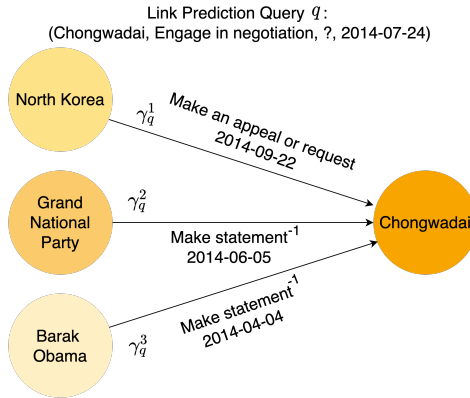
Link Prediction Query $q$:
(Chongwadai, Engage in negotiation, ?, 2014-07-24)

North Korea

$\gamma_q^1$

Make an appeal or request
2014-09-22

Grand National Party

$\gamma_q^2$

Make statement$^{-1}$
2014-06-05

Chongwadai

Barak Obama

$\gamma_q^3$

Make statement$^{-1}$
2014-04-04